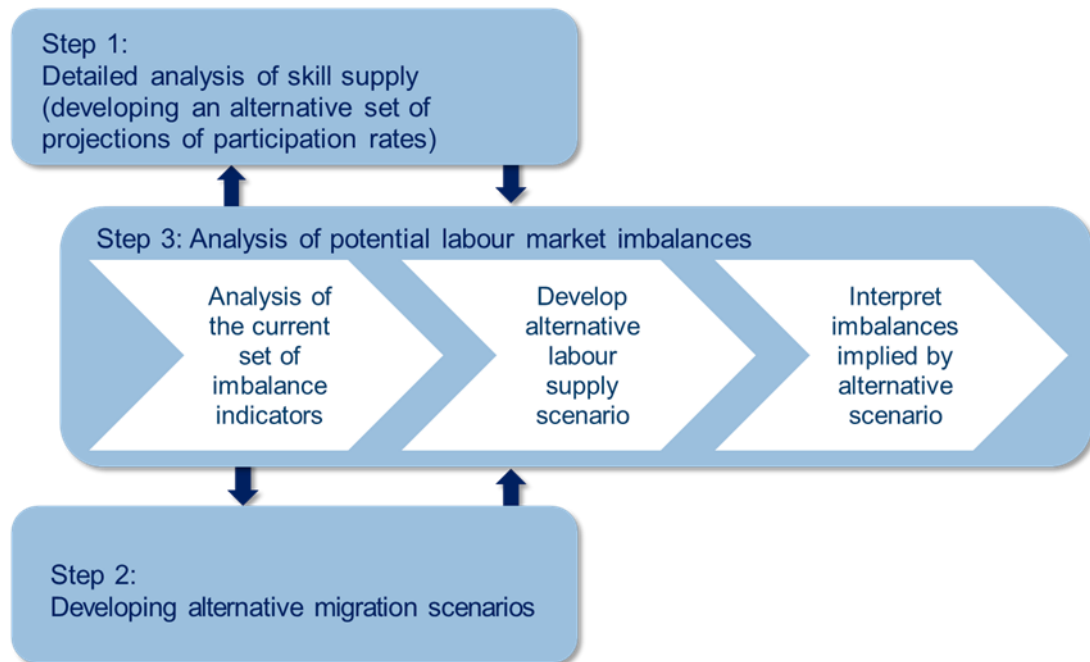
Step 1:
Detailed analysis of skill supply (developing an alternative set of projections of participation rates)

Step 3: Analysis of potential labour market imbalances

Analysis of the current set of imbalance indicators

Develop alternative labour supply scenario

Interpret imbalances implied by alternative scenario

Step 2:
Developing alternative migration scenarios